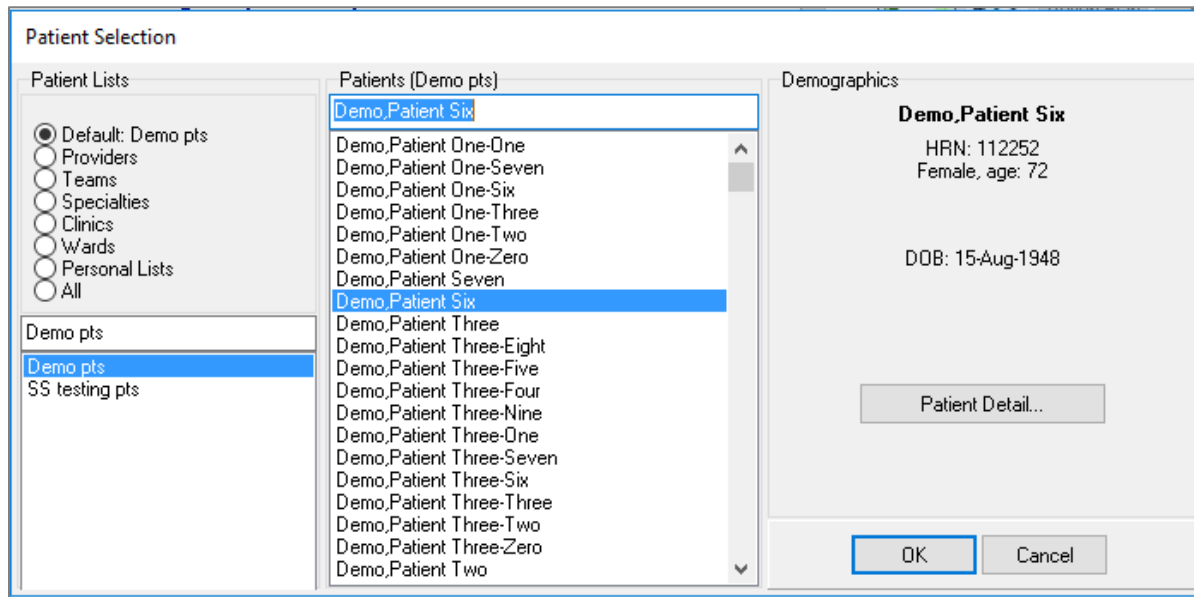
Patient Selection

Patient Lists

Default: Demo pts
Providers
Teams
Specialties
Clinics
Wards
Personal Lists
All

Demo pts

Demo pts
SS testing pts

Patients (Demo pts)

Demo,Patient Six

Demo,Patient One-One
Demo,Patient One-Seven
Demo,Patient One-Six
Demo,Patient One-Three
Demo,Patient One-Two
Demo,Patient One-Zero
Demo,Patient Seven
Demo,Patient Six
Demo,Patient Three
Demo,Patient Three-Eight
Demo,Patient Three-Five
Demo,Patient Three-Four
Demo,Patient Three-Nine
Demo,Patient Three-One
Demo,Patient Three-Seven
Demo,Patient Three-Six
Demo,Patient Three-Three
Demo,Patient Three-Two
Demo,Patient Three-Zero
Demo,Patient Two

Demographics

Demo,Patient Six
HRN: 112252
Female, age: 72

DOB: 15-Aug-1948

Patient Detail...

OK
Cancel